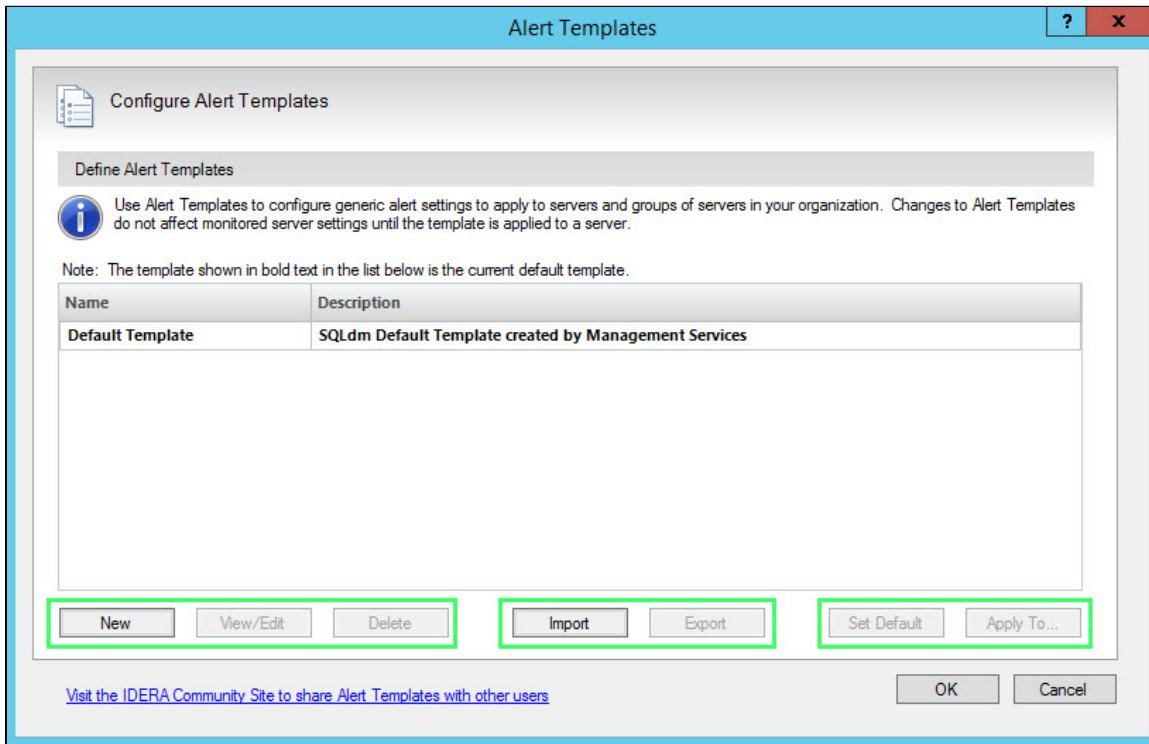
Alert Templates

?

x

Configure Alert Templates

Define Alert Templates

Use Alert Templates to configure generic alert settings to apply to servers and groups of servers in your organization. Changes to Alert Templates do not affect monitored server settings until the template is applied to a server.

Note: The template shown in bold text in the list below is the current default template.

| Name | Description |
|---|---|
| Default Template | SQLdm Default Template created by Management Services |

New

View/Edit

Delete

Import

Export

Set Default

Apply To...

Visit the IDERA Community Site to share Alert Templates with other users

OK

Cancel